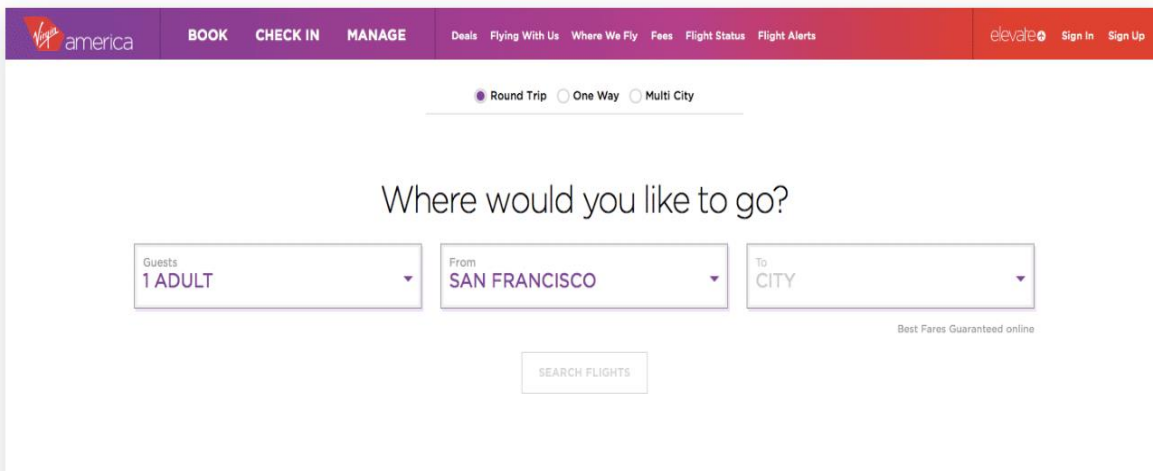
Virgin america BOOK CHECK IN MANAGE Deals Flying With Us Where We Fly Fees Flight Status Flight Alerts elevate Sign In Sign Up

Round Trip One Way Multi City

Where would you like to go?

Guests
1 ADULT

From
SAN FRANCISCO

To
CITY

Best Fares Guaranteed online

SEARCH FLIGHTS